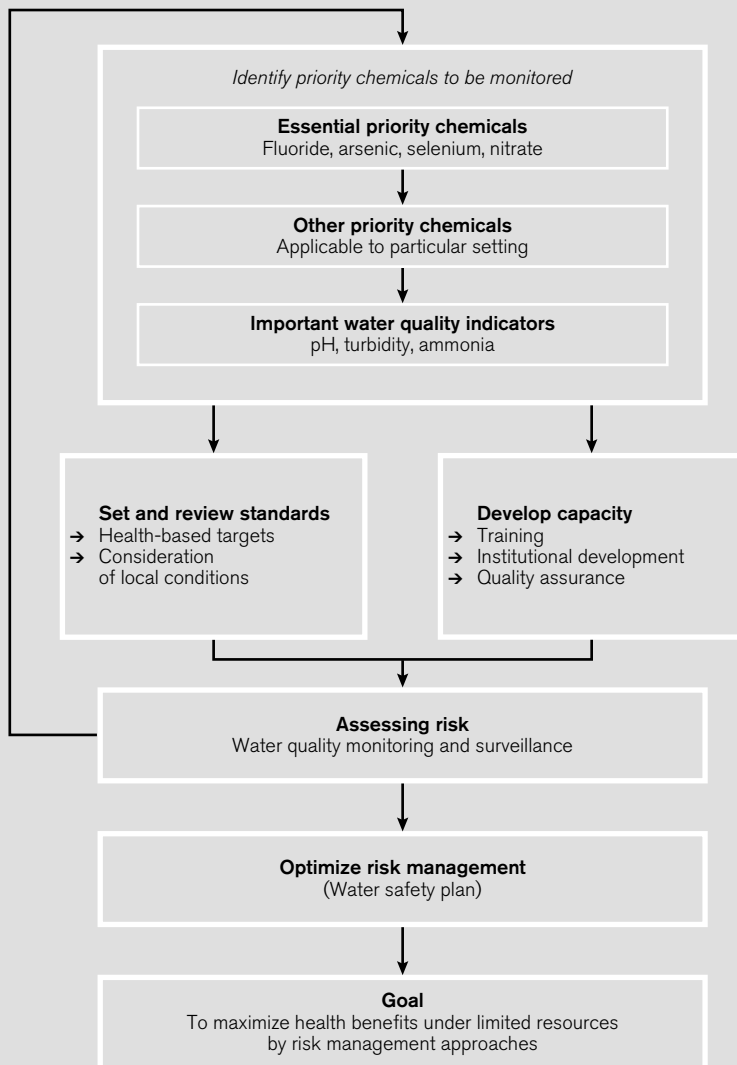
Identify priority chemicals to be monitored

**Essential priority chemicals**
Fluoride, arsenic, selenium, nitrate

**Other priority chemicals**
Applicable to particular setting

**Important water quality indicators**
pH, turbidity, ammonia

**Set and review standards**
→ Health-based targets
→ Consideration of local conditions

**Develop capacity**
→ Training
→ Institutional development
→ Quality assurance

**Assessing risk**
Water quality monitoring and surveillance

**Optimize risk management**
(Water safety plan)

**Goal**
To maximize health benefits under limited resources by risk management approaches